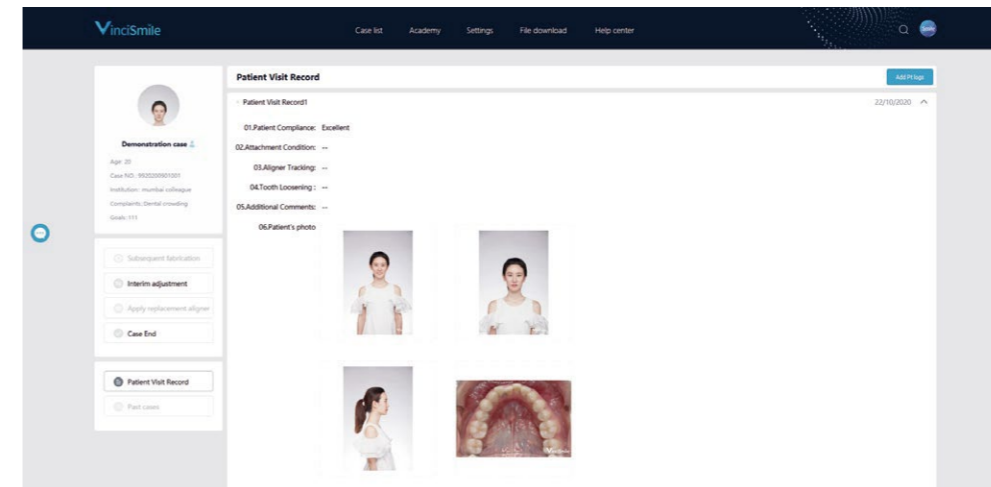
VinciSmile

Case list Academy Settings File download Help center

Demonstration case

Age: 20

Case NO.: 9920200901001

Institution: mumbai colleague

Complaints: Dental crowding

Goals: 111

Subsequent fabrication

Interim adjustment

Apply replacement aligner

Case End

Patient Visit Record

Past cases

Patient Visit Record

Add Pt logs

Patient Visit Record1

22/10/2020

01.Patient Compliance: Excellent

02.Attachment Condition: --

03.Aligner Tracking: --

04.Tooth Loosening : --

05.Additional Comments: --

06.Patient's photo